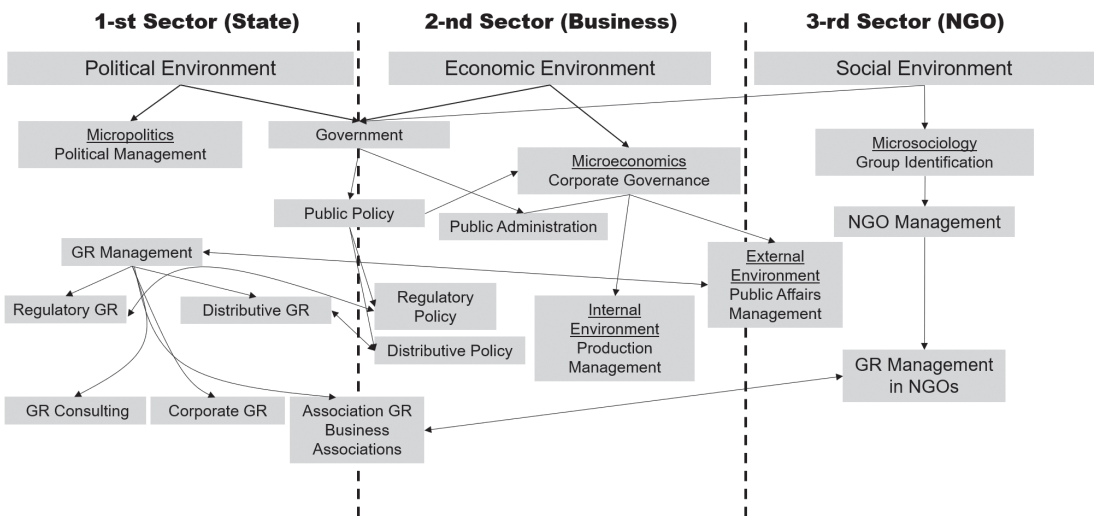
1-st Sector (State)

2-nd Sector (Business)

3-rd Sector (NGO)

Political Environment

Economic Environment

Social Environment

Micropolitics
Political Management

Government

Microsociology
Group Identification

Microeconomics
Corporate Governance

Public Policy

Public Administration

NGO Management

GR Management

External Environment
Public Affairs Management

Regulatory GR

Distributive GR

Regulatory Policy

Internal Environment
Production Management

Distributive Policy

GR Management in NGOs

GR Consulting

Corporate GR

Association GR
Business Associations